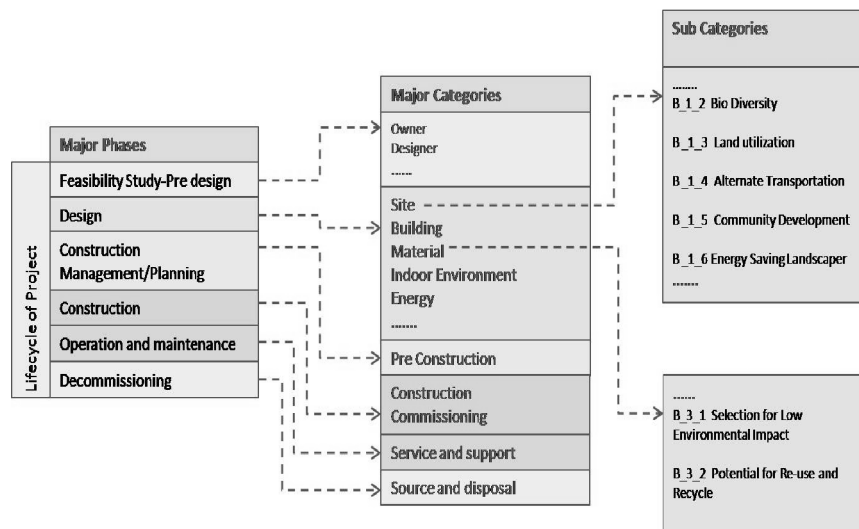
Major Phases

Lifecycle of Project

Feasibility Study-Pre design
Design
Construction Management/Planning
Construction
Operation and maintenance
Decommissioning

Major Categories

Owner
Designer
.......

Site
Building
Material
Indoor Environment
Energy
........

Pre Construction

Construction
Commissioning

Service and support

Source and disposal

Sub Categories

........
B_1_2 Bio Diversity

B_1_3 Land utilization

B_1_4 Alternate Transportation

B_1_5 Community Development

B_1_6 Energy Saving Landscaper
........

.......
B_3_1 Selection for Low Environmental Impact

B_3_2 Potential for Re-use and Recycle